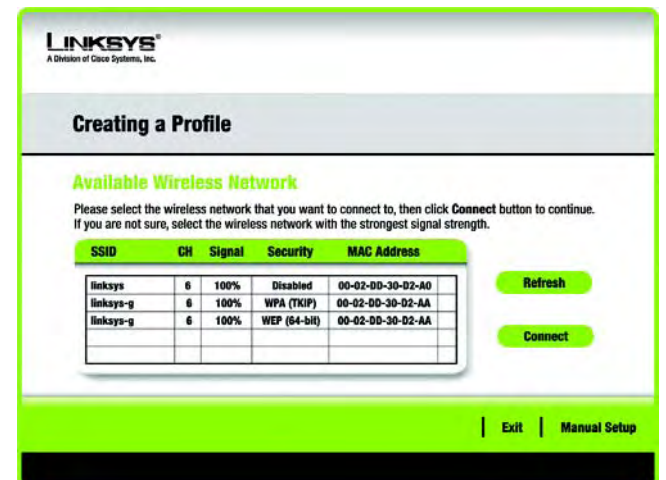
LINKSYS®
A Division of Cisco Systems, Inc.

Creating a Profile

Available Wireless Network

Please select the wireless network that you want to connect to, then click Connect button to continue. If you are not sure, select the wireless network with the strongest signal strength.

| SSID | CH | Signal | Security | MAC Address |
|---|---|---|---|---|
| linksys | 6 | 100% | Disabled | 00-02-DD-30-D2-A0 |
| linksys-g | 6 | 100% | WPA (TKIP) | 00-02-DD-30-D2-AA |
| linksys-g | 6 | 100% | WEP (64-bit) | 00-02-DD-30-D2-AA |

Refresh

Connect

Exit | Manual Setup